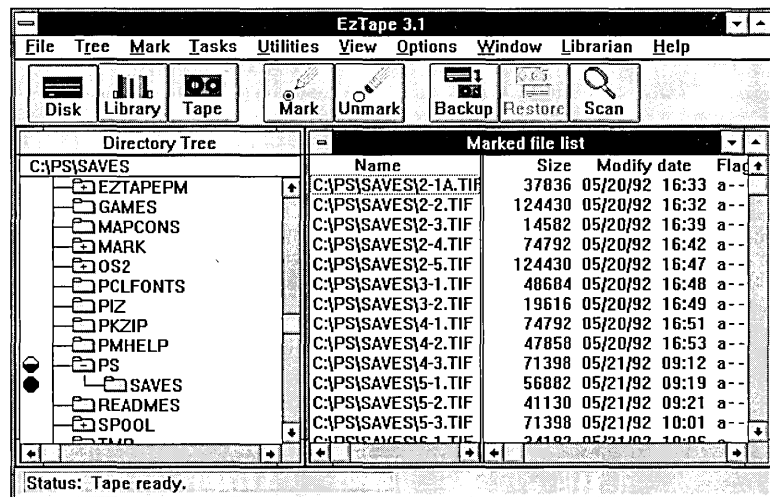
EzTape 3.1

File Tree Mark Tasks Utilities View Options Window Librarian Help

Disk Library Tape Mark Unmark Backup Restore Scan

Directory Tree

C:\PS\SAVES

EZTAPEPM
GAMES
MAPCONS
MARK
OS2
PCLFONTS
PIZ
PKZIP
PMHELP
PS
SAVES
READMES
SPOOL
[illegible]

Marked file list

| Name | Size | Modify date | | Flag |
|---|---|---|---|---|
| C:\PS\SAVES\2-1A.TIF | 37836 | 05/20/92 | 16:33 | a-- |
| C:\PS\SAVES\2-2.TIF | 124430 | 05/20/92 | 16:32 | a-- |
| C:\PS\SAVES\2-3.TIF | 14582 | 05/20/92 | 16:39 | a-- |
| C:\PS\SAVES\2-4.TIF | 74792 | 05/20/92 | 16:42 | a-- |
| C:\PS\SAVES\2-5.TIF | 124430 | 05/20/92 | 16:47 | a-- |
| C:\PS\SAVES\3-1.TIF | 48684 | 05/20/92 | 16:48 | a-- |
| C:\PS\SAVES\3-2.TIF | 19616 | 05/20/92 | 16:49 | a-- |
| C:\PS\SAVES\4-1.TIF | 74792 | 05/20/92 | 16:51 | a-- |
| C:\PS\SAVES\4-2.TIF | 47858 | 05/20/92 | 16:53 | a-- |
| C:\PS\SAVES\4-3.TIF | 71398 | 05/21/92 | 09:12 | a-- |
| C:\PS\SAVES\5-1.TIF | 56882 | 05/21/92 | 09:19 | a-- |
| C:\PS\SAVES\5-2.TIF | 41130 | 05/21/92 | 09:21 | a-- |
| C:\PS\SAVES\5-3.TIF | 71398 | 05/21/92 | 10:01 | a-- |
| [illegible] | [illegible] | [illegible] | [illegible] | |

Status: Tape ready.